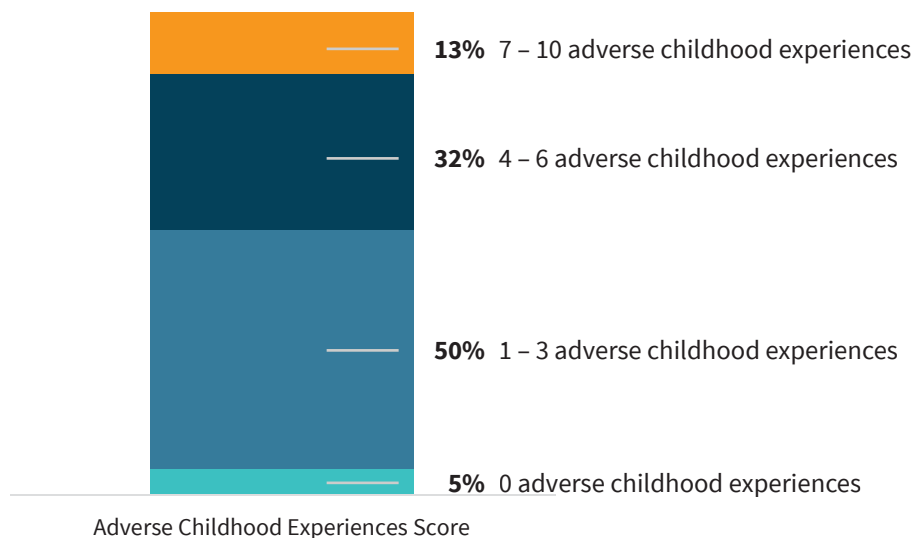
**13%** 7 – 10 adverse childhood experiences

**32%** 4 – 6 adverse childhood experiences

**50%** 1 – 3 adverse childhood experiences

**5%** 0 adverse childhood experiences

Adverse Childhood Experiences Score